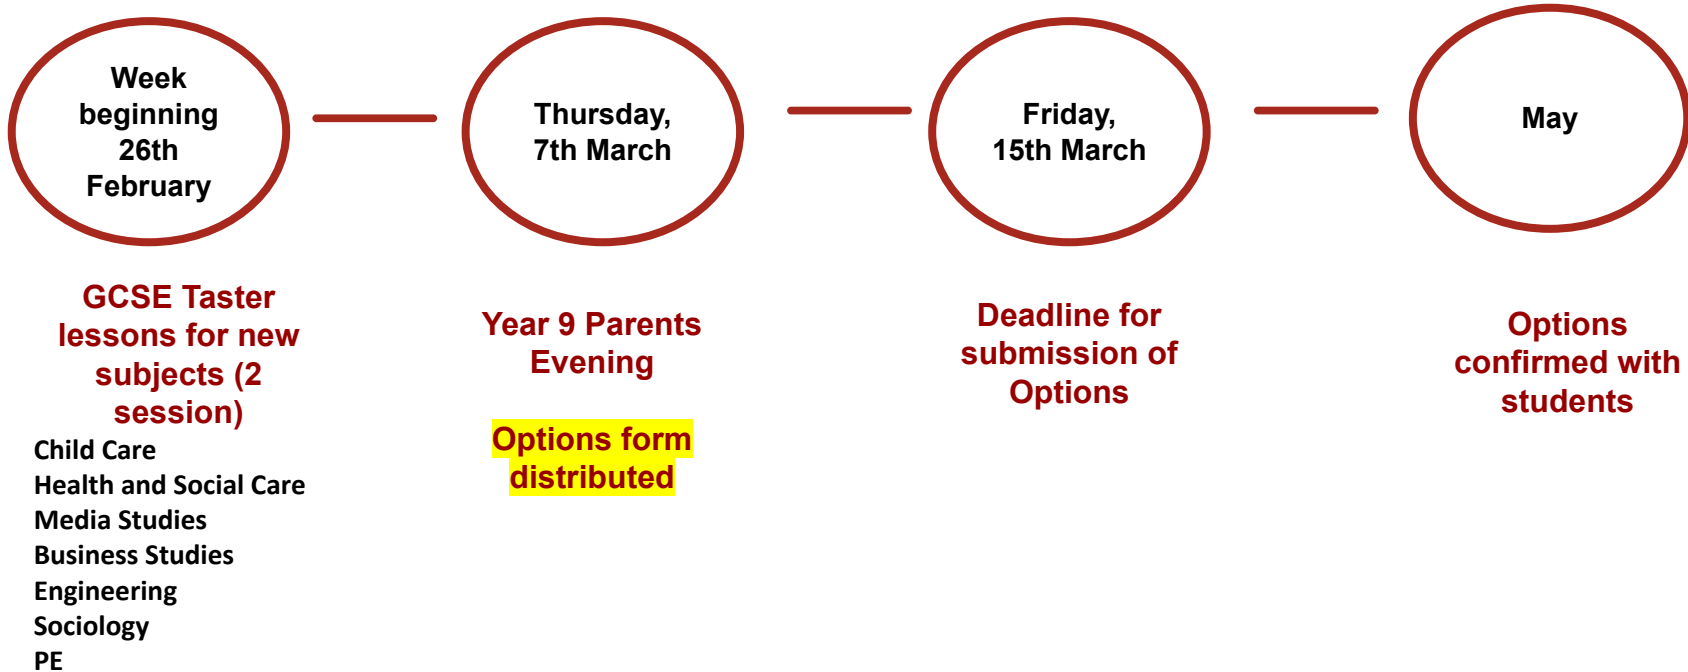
Week beginning 26th February

Thursday, 7th March

Friday, 15th March

May

GCSE Taster lessons for new subjects (2 session)

Child Care
Health and Social Care
Media Studies
Business Studies
Engineering
Sociology
PE

Year 9 Parents Evening

Options form distributed

Deadline for submission of Options

Options confirmed with students